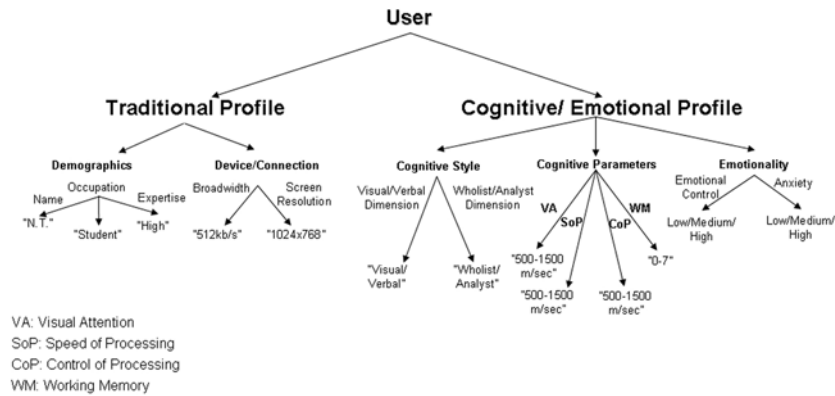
User

Traditional Profile

Cognitive/ Emotional Profile

Demographics

Device/Connection

Cognitive Style

Cognitive Parameters

Emotionality

Name

Occupation

Expertise

"N.T."

"Student"

"High"

Broadwidth

Screen Resolution

"512kb/s"

"1024x768"

Visual/Verbal Dimension

Wholist/Analyst Dimension

"Visual/ Verbal"

"Wholist/ Analyst"

VA

SoP

CoP

WM

"500-1500 m/sec"

"500-1500 m/sec"

"500-1500 m/sec"

"0-7"

Emotional Control

Anxiety

Low/Medium/ High

Low/Medium/ High

VA: Visual Attention
SoP: Speed of Processing
CoP: Control of Processing
WM: Working Memory